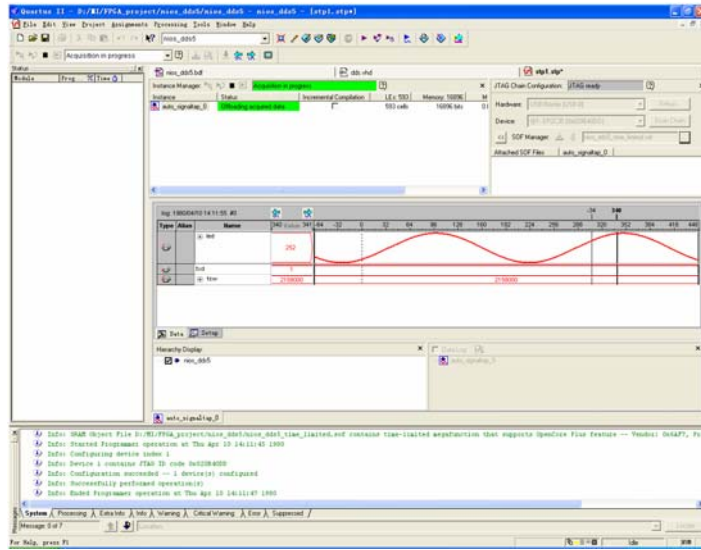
Quartus II - D:/MI/FPGA_project/nios_dds5/nios_dds5 - nios_dds5 - [stp1.stp*]
File Edit View Project Assignments Processing Tools Window Help
nios_dds5
Acquisition in progress
Status
Module Prog Time
nios_dds5.bdf
dds.vhd
stp1.stp*
Instance Manager: Acquisition in progress
Instance Status Incremental Compilation LEs: 593 Memory: 16096
auto_signaltap_0 Offloading acquired data 593 cells 16096 bits
JTAG Chain Configuration: JTAG ready
Hardware: USB-Blaster [USB-0] Setup...
Device: @1: EP2C35 (0x020B40DD) Scan Chain
SOF Manager:
Attached SOF Files auto_signaltap_0
log: 1990/04/10 14:11:55 #0
Type Alias Name
out
252
trd
1
fcw
2158000
2158000
Data Setup
Hierarchy Display
nios_dds5
Data Log
auto_signaltap_0
auto_signaltap_0
Info: SRAM Object File D:/MI/FPGA_project/nios_dds5/nios_dds5_time_limited.sof contains time-limited megafunction that supports OpenCore Plus feature -- Vendor: 0x6AF7, P
Info: Started Programmer operation at Thu Apr 10 14:11:43 1990
Info: Configuring device index 1
Info: Device 1 contains JTAG ID code 0x020B40DD
Info: Configuration succeeded -- 1 device(s) configured
Info: Successfully performed operation(s)
Info: Ended Programmer operation at Thu Apr 10 14:11:47 1990
System Processing Extra Info Info Warning Critical Warning Error Suppressed
Message: 0 of 7
Location
For Help, press F1
Idle